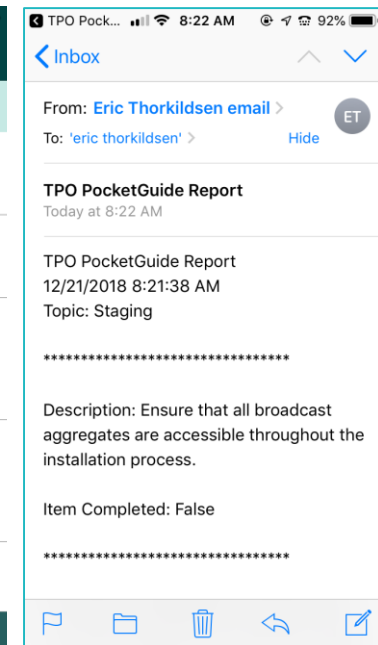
TPO Pock... 8:22 AM 92%

Inbox

From: Eric Thorkildsen email
To: 'eric thorkildsen'
Hide
ET

TPO PocketGuide Report
Today at 8:22 AM

TPO PocketGuide Report
12/21/2018 8:21:38 AM
Topic: Staging

********************************

Description: Ensure that all broadcast aggregates are accessible throughout the installation process.

Item Completed: False

********************************